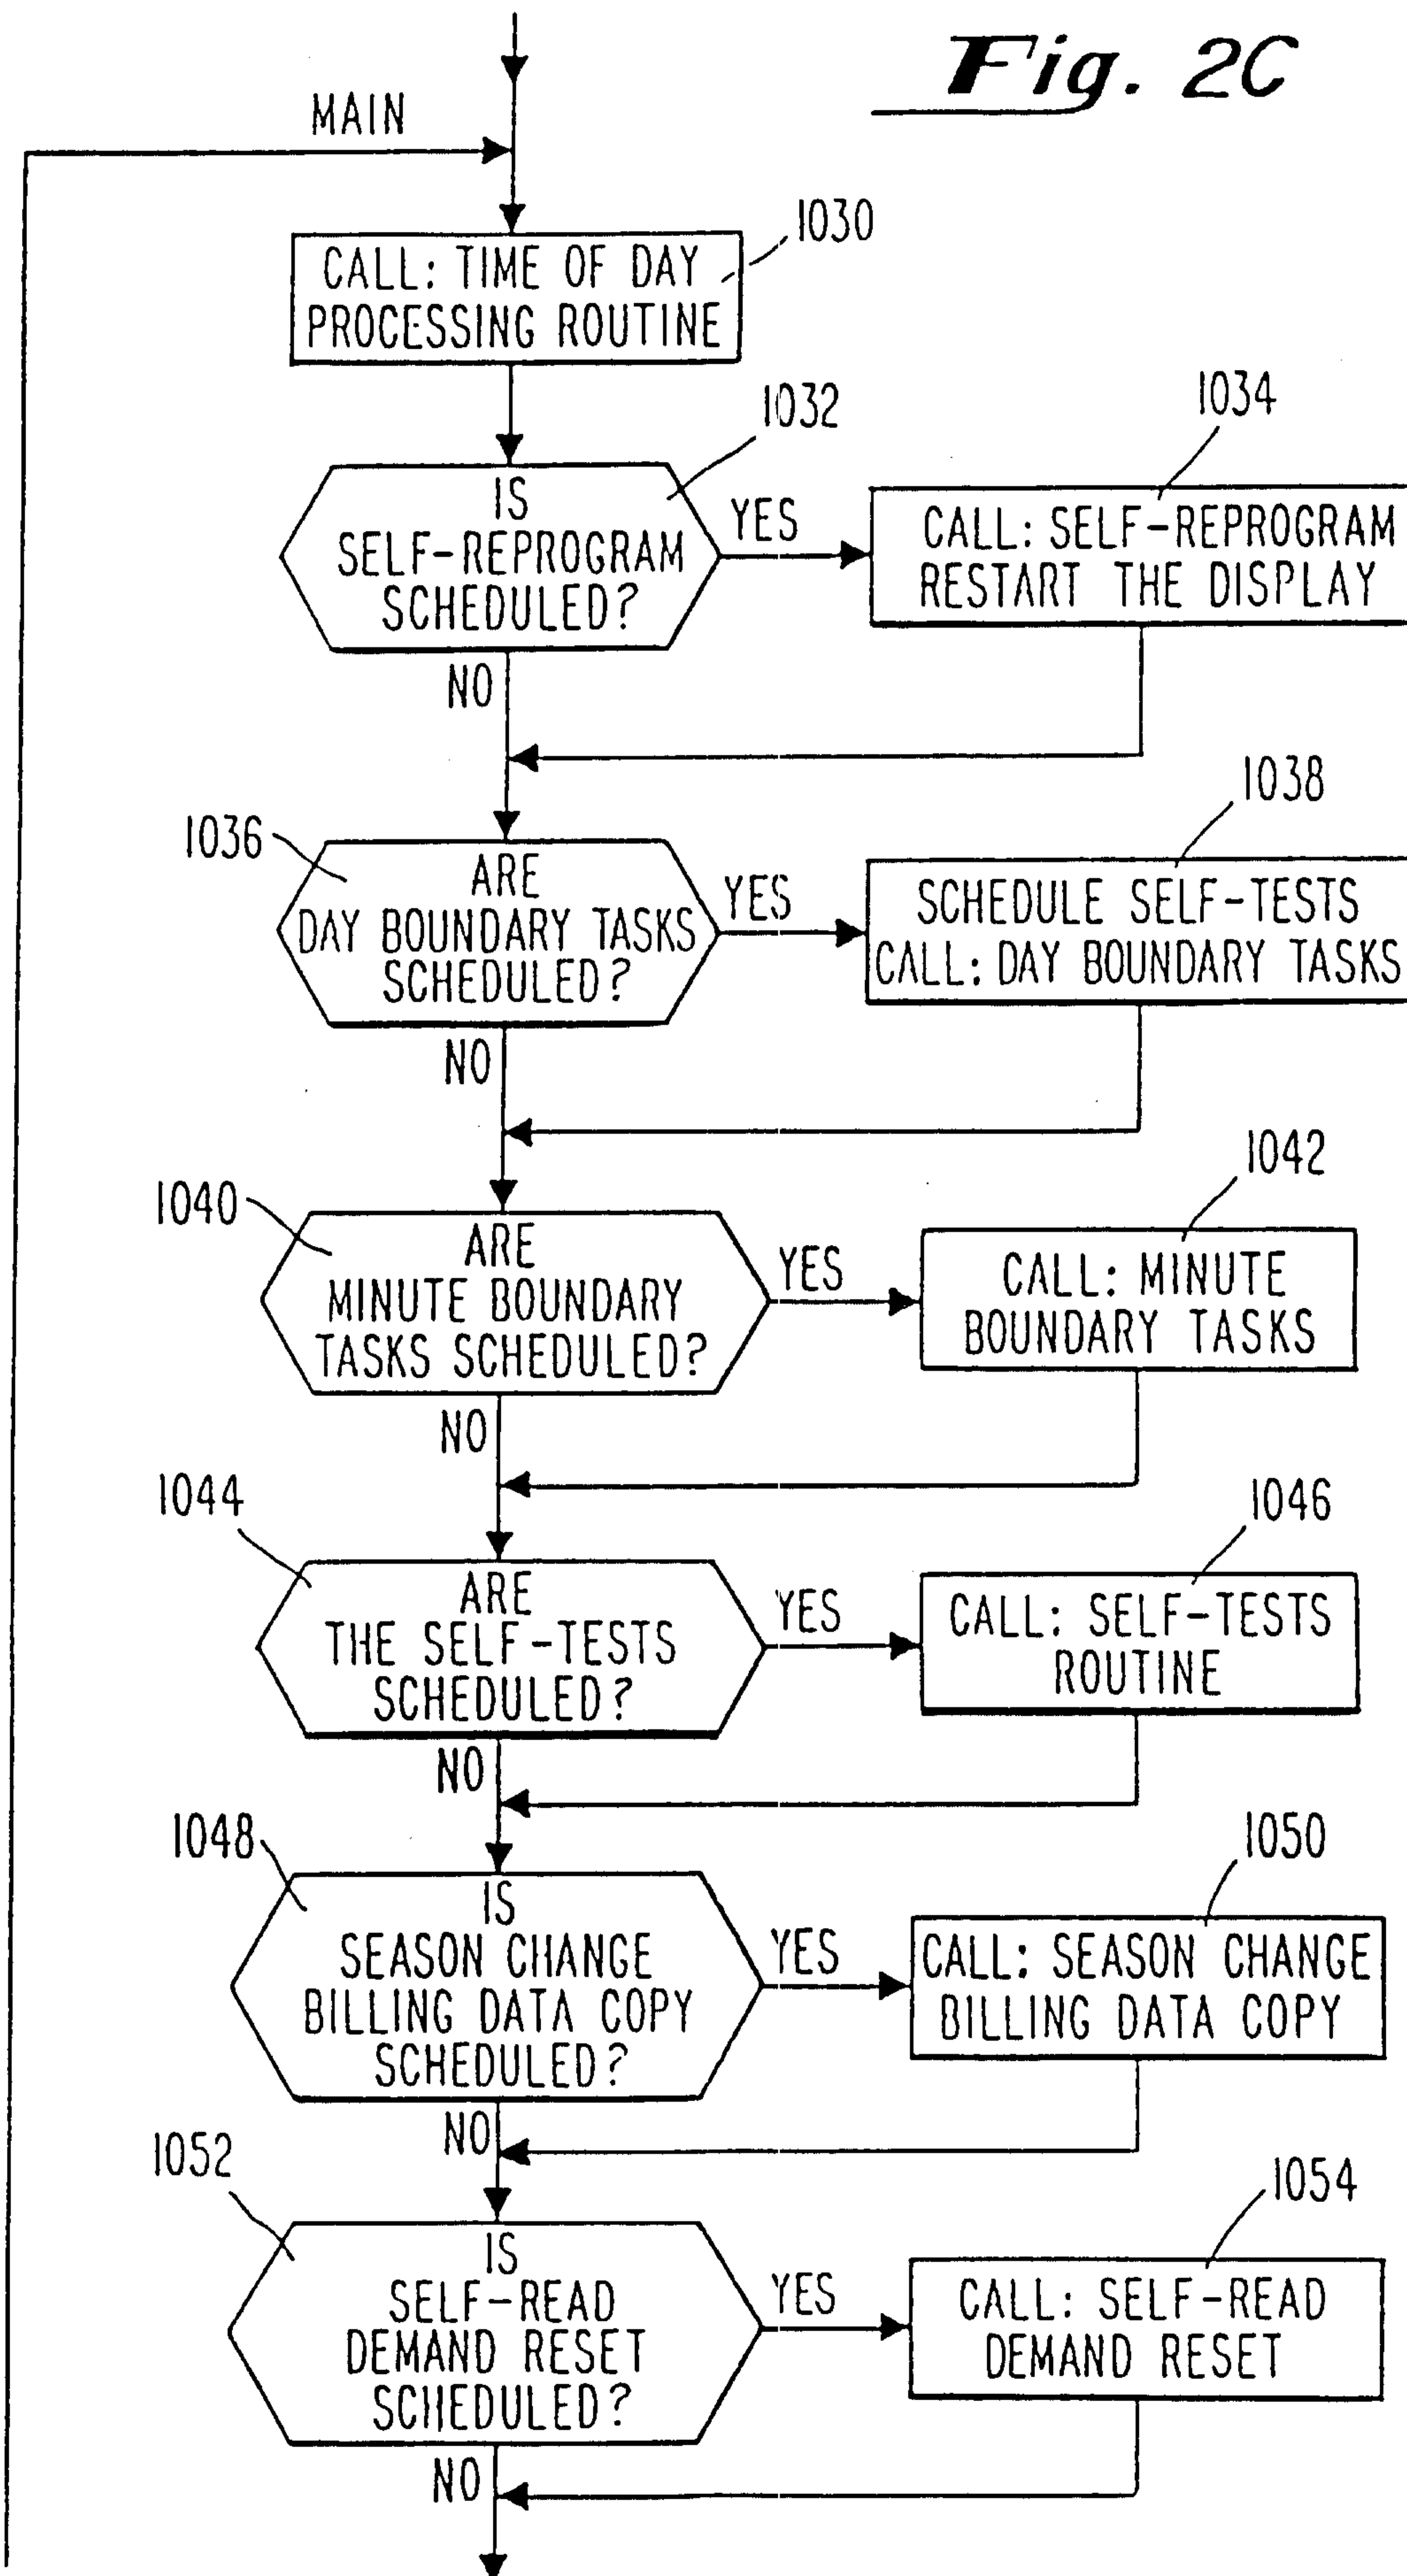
Fig. 2C

MAIN

CALL: TIME OF DAY PROCESSING ROUTINE

1030

1032

1034

IS SELF-REPROGRAM SCHEDULED?

YES

CALL: SELF-REPROGRAM RESTART THE DISPLAY

NO

1038

1036

ARE DAY BOUNDARY TASKS SCHEDULED?

YES

SCHEDULE SELF-TESTS CALL: DAY BOUNDARY TASKS

NO

1042

1040

ARE MINUTE BOUNDARY TASKS SCHEDULED?

YES

CALL: MINUTE BOUNDARY TASKS

NO

1044

1046

ARE THE SELF-TESTS SCHEDULED?

YES

CALL: SELF-TESTS ROUTINE

NO

1048

1050

IS SEASON CHANGE BILLING DATA COPY SCHEDULED?

YES

CALL: SEASON CHANGE BILLING DATA COPY

NO

1052

1054

IS SELF-READ DEMAND RESET SCHEDULED?

YES

CALL: SELF-READ DEMAND RESET

NO